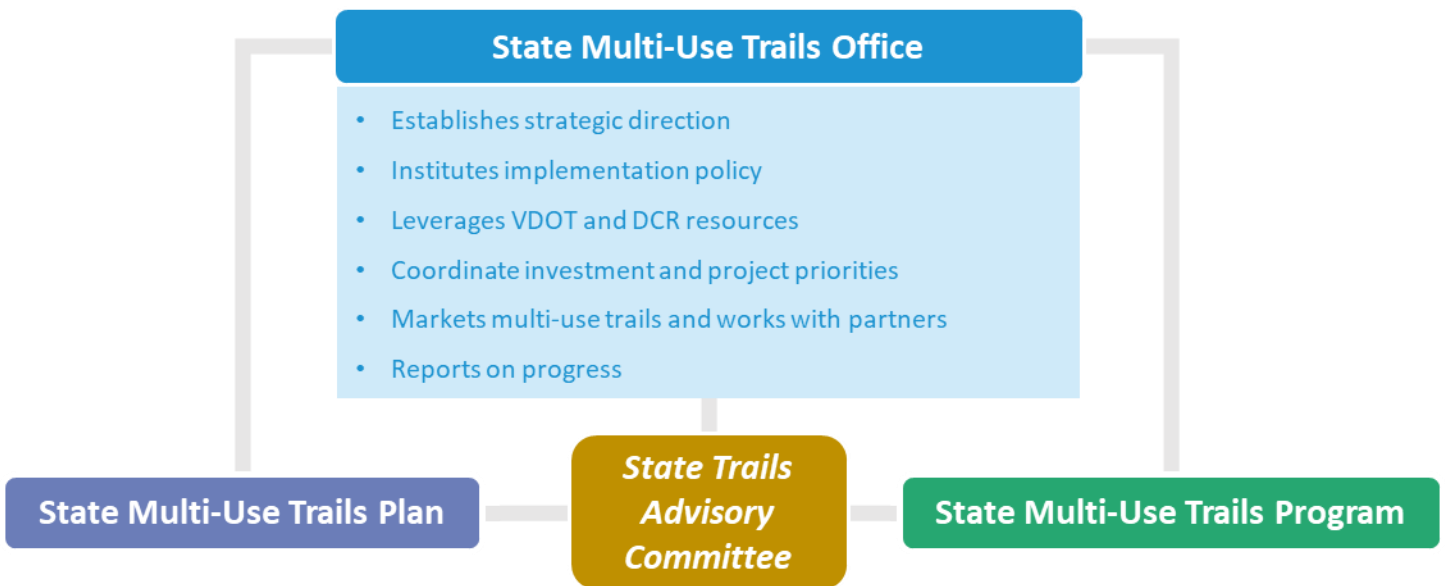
State Multi-Use Trails Office

- Establishes strategic direction
- Institutes implementation policy
- Leverages VDOT and DCR resources
- Coordinate investment and project priorities
- Markets multi-use trails and works with partners
- Reports on progress

State Multi-Use Trails Plan

*State Trails Advisory Committee*

State Multi-Use Trails Program